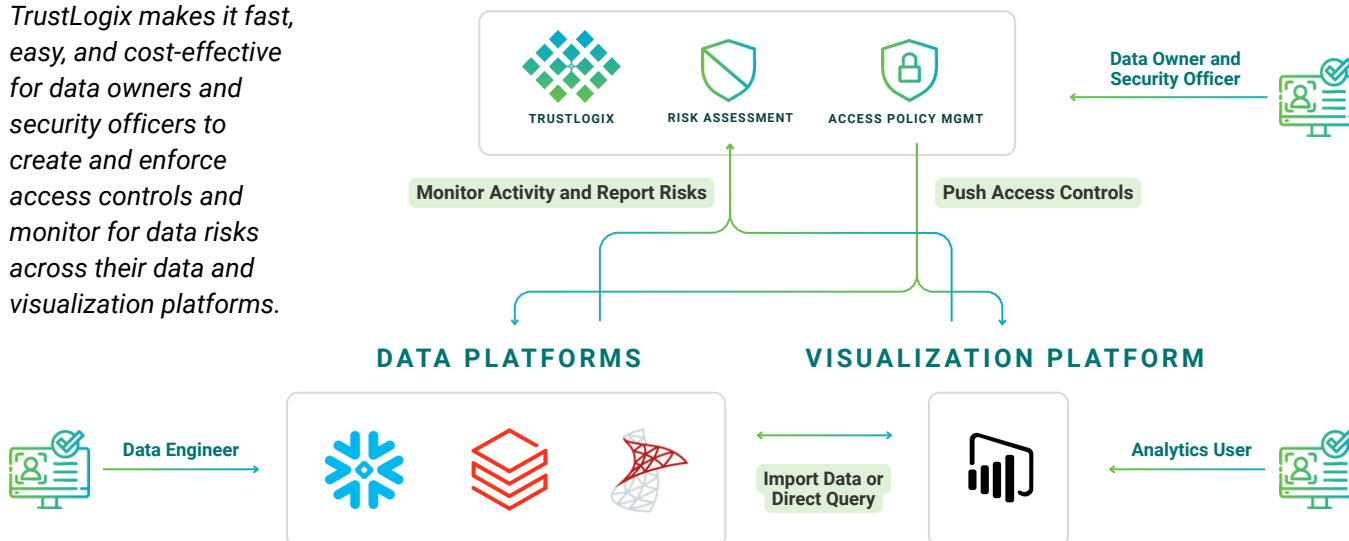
TrustLogix makes it fast, easy, and cost-effective for data owners and security officers to create and enforce access controls and monitor for data risks across their data and visualization platforms.

TRUSTLOGIX

RISK ASSESSMENT

ACCESS POLICY MGMT

Data Owner and Security Officer

Monitor Activity and Report Risks

Push Access Controls

DATA PLATFORMS

VISUALIZATION PLATFORM

Data Engineer

Import Data or Direct Query

Analytics User